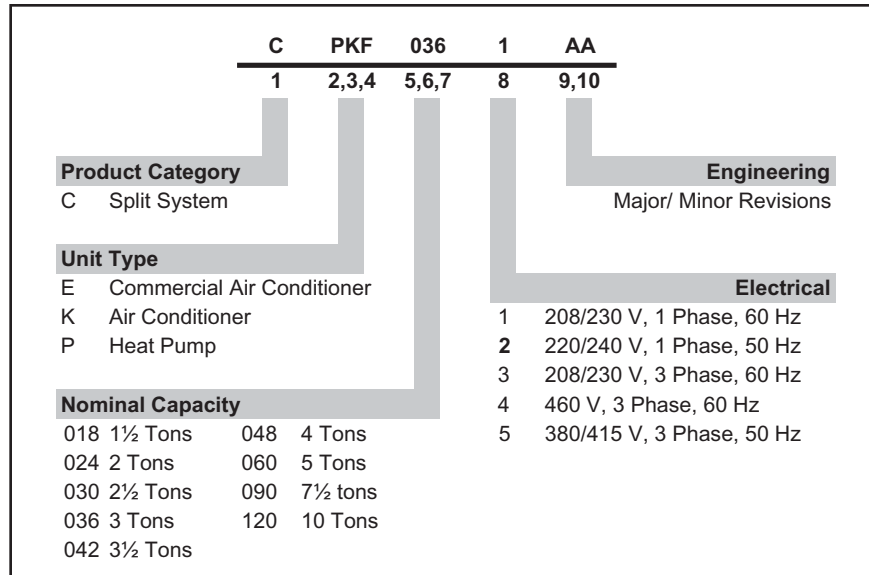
| C | PKF | 036 | 1 | AA |
|---|---|---|---|---|
| 1 | 2,3,4 | 5,6,7 | 8 | 9,10 |

**Product Category**
C Split System

**Unit Type**
E Commercial Air Conditioner
K Air Conditioner
P Heat Pump

**Nominal Capacity**
018 1½ Tons
024 2 Tons
030 2½ Tons
036 3 Tons
042 3½ Tons
048 4 Tons
060 5 Tons
090 7½ tons
120 10 Tons

**Engineering**
Major/ Minor Revisions

**Electrical**
1 208/230 V, 1 Phase, 60 Hz
2 220/240 V, 1 Phase, 50 Hz
3 208/230 V, 3 Phase, 60 Hz
4 460 V, 3 Phase, 60 Hz
5 380/415 V, 3 Phase, 50 Hz